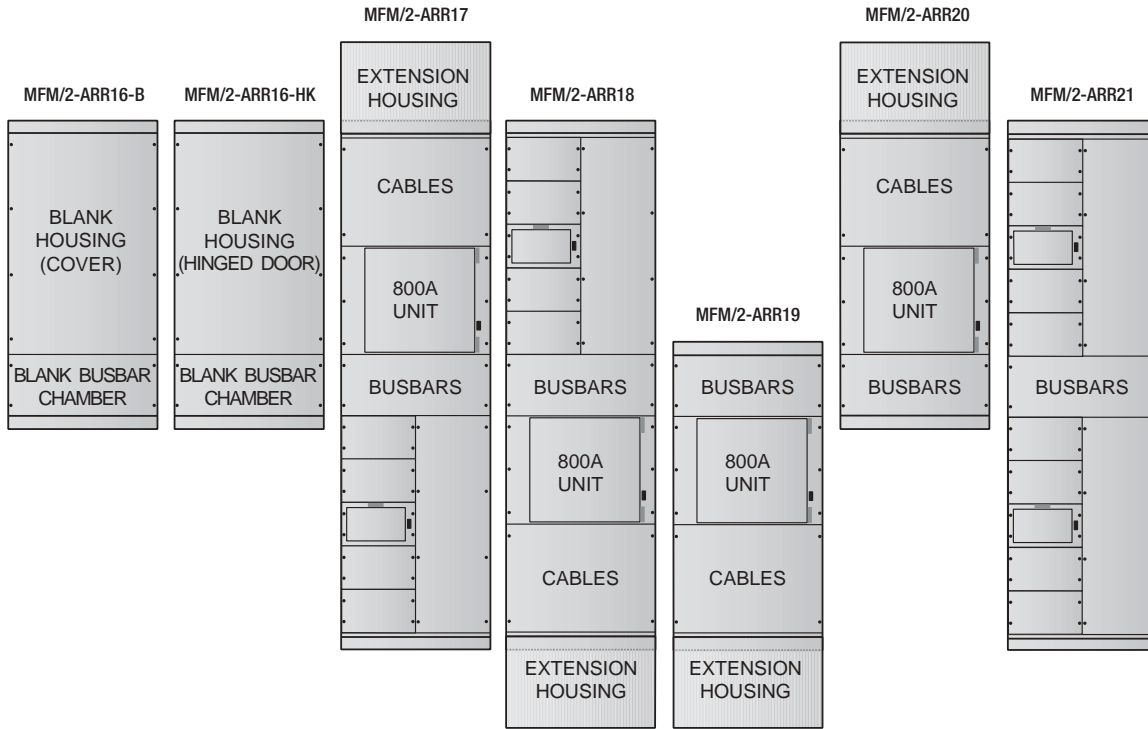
MFM/2-ARR16-B

BLANK HOUSING (COVER)

BLANK BUSBAR CHAMBER

MFM/2-ARR16-HK

BLANK HOUSING (HINGED DOOR)

BLANK BUSBAR CHAMBER

MFM/2-ARR17

EXTENSION HOUSING

CABLES

800A UNIT

BUSBARS

MFM/2-ARR18

BUSBARS

800A UNIT

CABLES

EXTENSION HOUSING

MFM/2-ARR19

BUSBARS

800A UNIT

CABLES

EXTENSION HOUSING

MFM/2-ARR20

EXTENSION HOUSING

CABLES

800A UNIT

BUSBARS

MFM/2-ARR21

BUSBARS